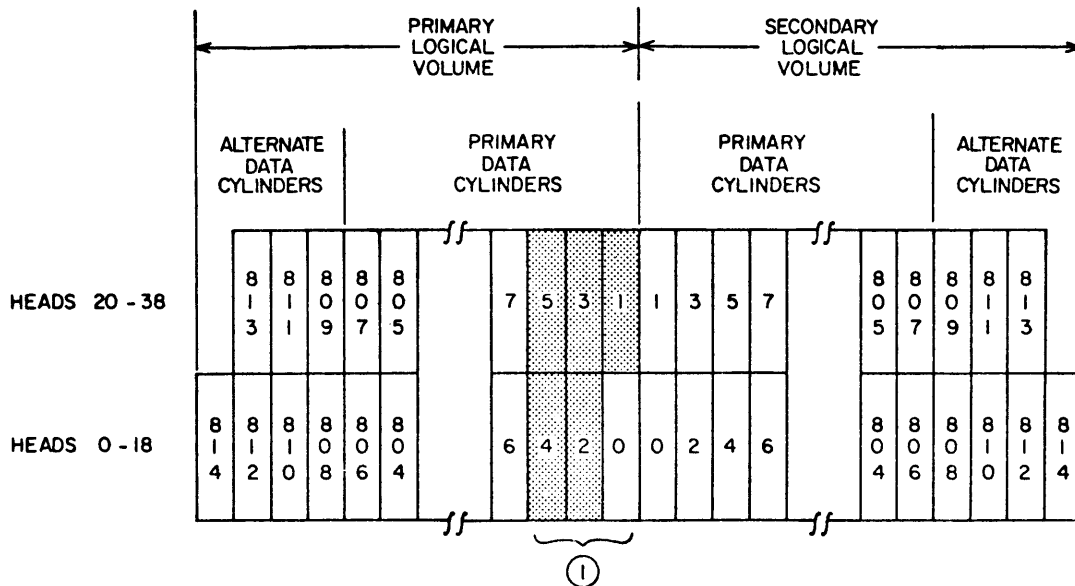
PRIMARY LOGICAL VOLUME

SECONDARY LOGICAL VOLUME

ALTERNATE DATA CYLINDERS

PRIMARY DATA CYLINDERS

PRIMARY DATA CYLINDERS

ALTERNATE DATA CYLINDERS

HEADS 20 - 38

| 813 | 811 | 809 | 807 | 805 | 7 | 5 | 3 | 1 | 1 | 3 | 5 | 7 | 805 | 807 | 809 | 811 | 813 |
|---|---|---|---|---|---|---|---|---|---|---|---|---|---|---|---|---|---|

HEADS 0 - 18

| 814 | 812 | 810 | 808 | 806 | 804 | 6 | 4 | 2 | 0 | 0 | 2 | 4 | 6 | 804 | 806 | 808 | 810 | 812 | 814 |
|---|---|---|---|---|---|---|---|---|---|---|---|---|---|---|---|---|---|---|---|

1